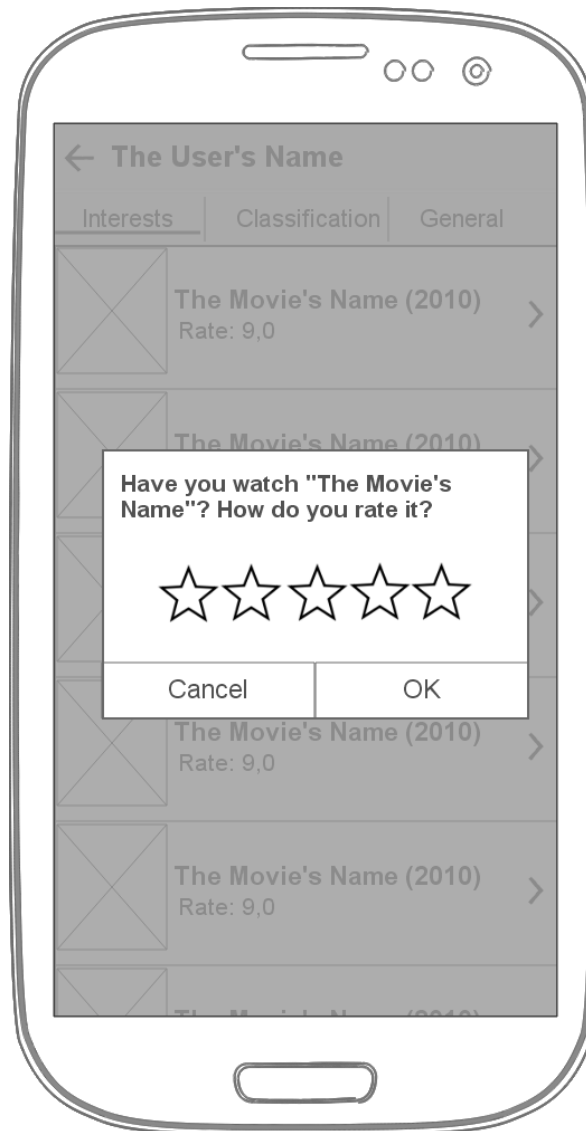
← The User's Name

Interests | Classification | General

The Movie's Name (2010)
Rate: 9,0

The Movie's Name (2010)

Have you watch "The Movie's Name"? How do you rate it?

☆☆☆☆☆

Cancel | OK

The Movie's Name (2010)
Rate: 9,0

The Movie's Name (2010)
Rate: 9,0

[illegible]